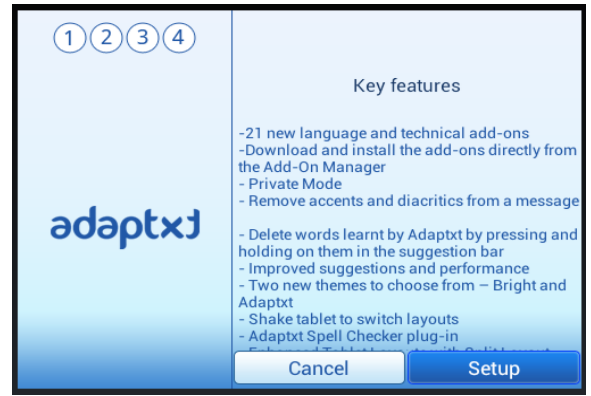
1 2 3 4

adaptxt

Key features

-21 new language and technical add-ons
-Download and install the add-ons directly from the Add-On Manager
- Private Mode
- Remove accents and diacritics from a message

- Delete words learnt by Adaptxt by pressing and holding on them in the suggestion bar
- Improved suggestions and performance
- Two new themes to choose from – Bright and Adaptxt
- Shake tablet to switch layouts
- Adaptxt Spell Checker plug-in
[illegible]

Cancel

Setup